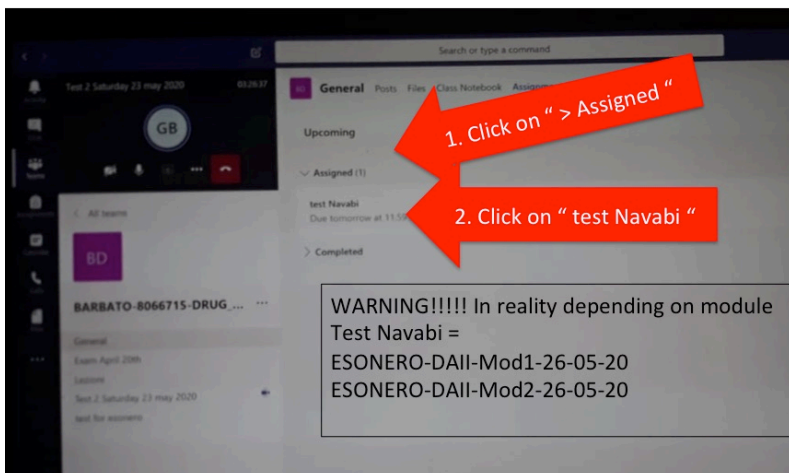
Search or type a command

Test 2 Saturday 23 may 2020 03:26:37

GB

< All teams

BD

BARBATO-8066715-DRUG_... ...

General

Exam April 20th

Lessons

Test 2 Saturday 23 may 2020

test for esonero

BD General Posts Files Class Notebook Assign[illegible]

Upcoming

Assigned (1)

test Navabi

Due tomorrow at 11:5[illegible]

Completed

1. Click on " > Assigned "

2. Click on " test Navabi "

WARNING!!!!! In reality depending on module
Test Navabi =
ESONERO-DAII-Mod1-26-05-20
ESONERO-DAII-Mod2-26-05-20